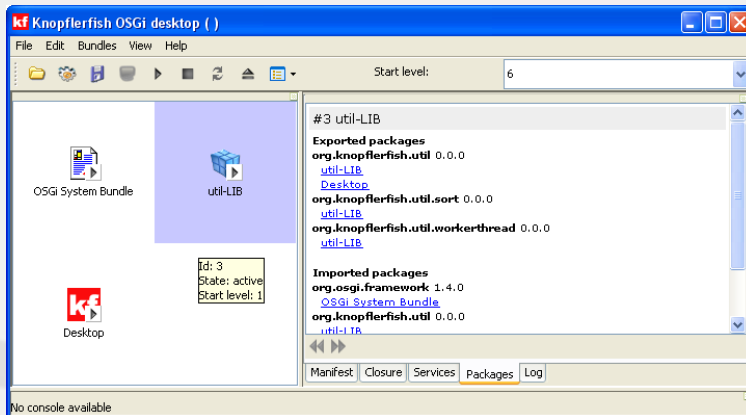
kf Knopflerfish OSGi desktop ( )

File Edit Bundles View Help

Start level: 6

OSGi System Bundle

util-LIB

Id: 3
State: active
Start level: 1

Desktop

#3 util-LIB

Exported packages
org.knopflerfish.util 0.0.0
util-LIB
Desktop
org.knopflerfish.util.sort 0.0.0
util-LIB
org.knopflerfish.util.workerthread 0.0.0
util-LIB

Imported packages
org.osgi.framework 1.4.0
OSGi System Bundle
org.knopflerfish.util 0.0.0
util-LIB

Manifest Closure Services Packages Log

No console available